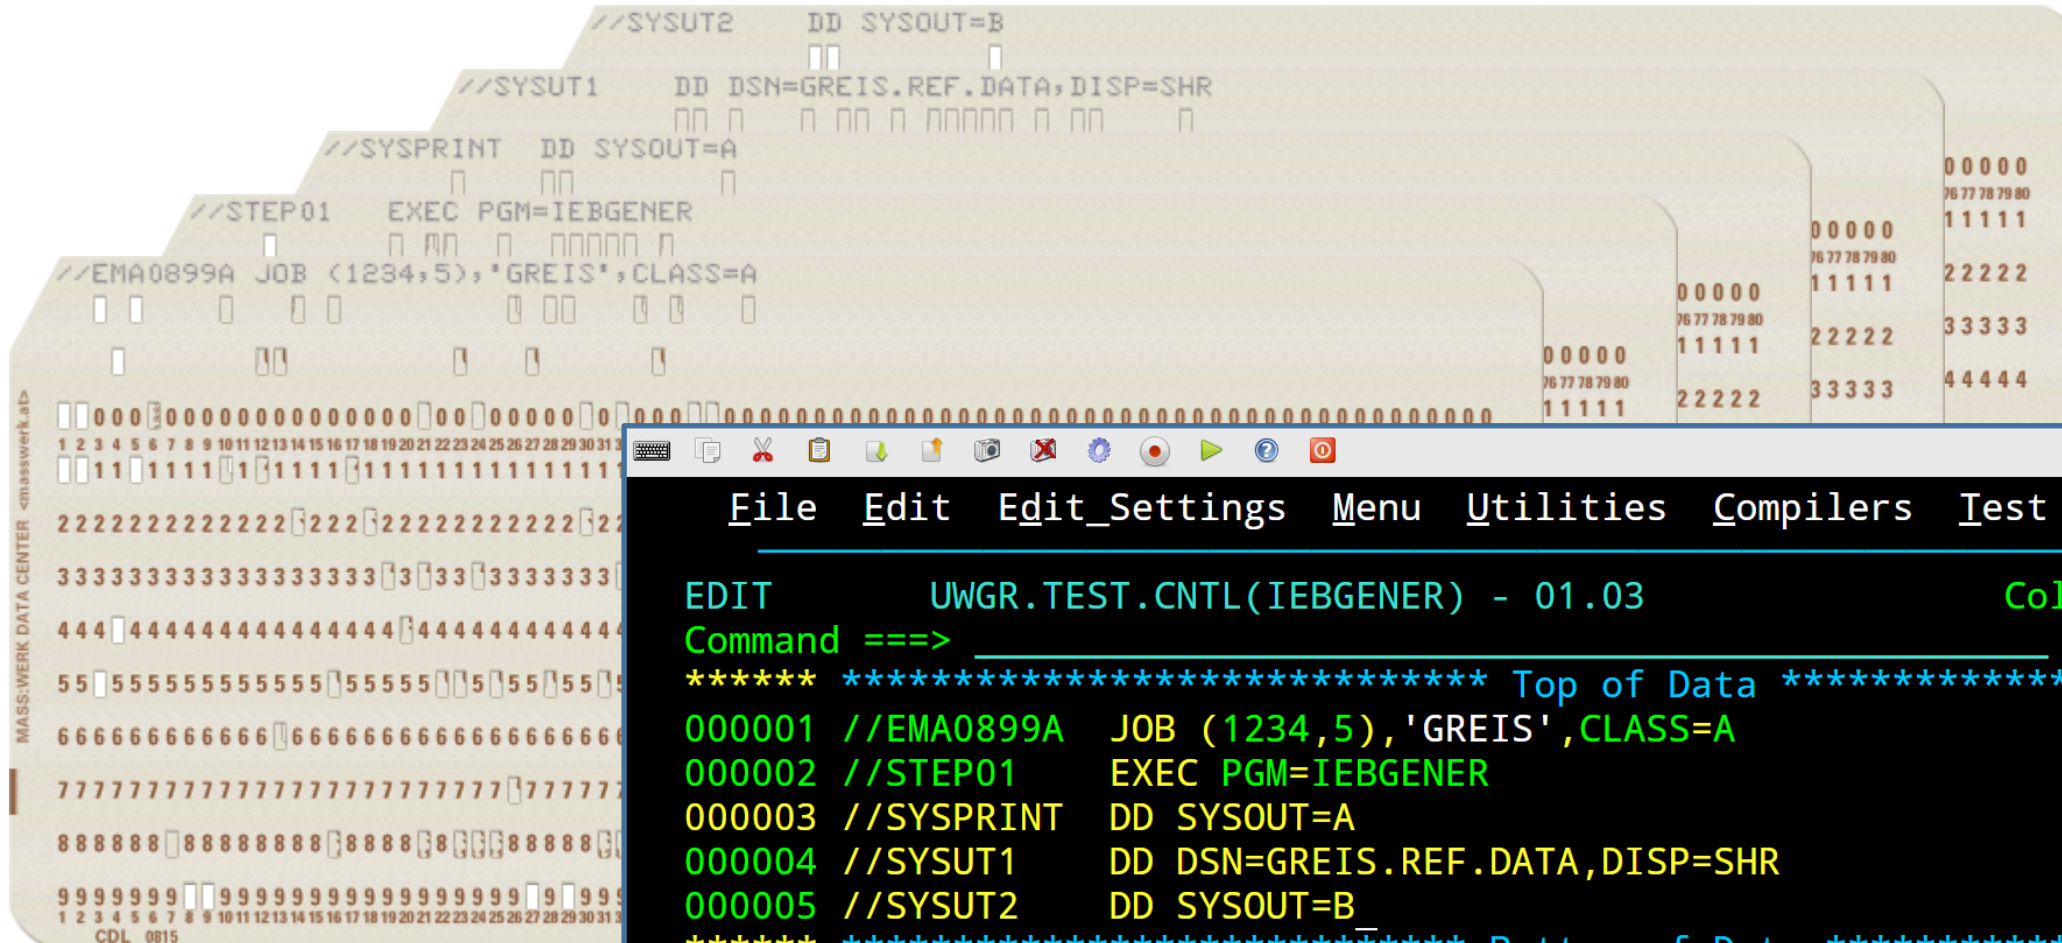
//SYSUT2 DD SYSOUT=B

//SYSUT1 DD DSN=GREIS.REF.DATA,DISP=SHR

//SYSPRINT DD SYSOUT=A

//STEP01 EXEC PGM=IEBGENER

//EMA0899A JOB (1234,5),'GREIS',CLASS=A

00000
76 77 78 79 80
11111
22222
33333
44444

00000
76 77 78 79 80
11111
22222
33333

00000
76 77 78 79 80
11111
22222

00000
76 77 78 79 80
11111

000000000000000000000000000000000000000000000000000000000000000000000000
1 2 3 4 5 6 7 8 9 10 11 12 13 14 15 16 17 18 19 20 21 22 23 24 25 26 27 28 29 30 31
1111111111111111111111111111
2222222222222222222222222222
3333333333333333333333333333
4444444444444444444444444444
5555555555555555555555555555
6666666666666666666666666666
7777777777777777777777777777
8888888888888888888888888888
9999999999999999999999999999
1 2 3 4 5 6 7 8 9 10 11 12 13 14 15 16 17 18 19 20 21 22 23 24 25 26 27 28 29 30 31
CDL 0815

MASS:WERK DATA CENTER <masswerk.at>

File Edit Edit_Settings Menu Utilities Compilers Test

EDIT UWGR.TEST.CNTL(IEBGENER) - 01.03 Col
Command ===>
****** ***************************** Top of Data ************
000001 //EMA0899A JOB (1234,5),'GREIS',CLASS=A
000002 //STEP01 EXEC PGM=IEBGENER
000003 //SYSPRINT DD SYSOUT=A
000004 //SYSUT1 DD DSN=GREIS.REF.DATA,DISP=SHR
000005 //SYSUT2 DD SYSOUT=B
****** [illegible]